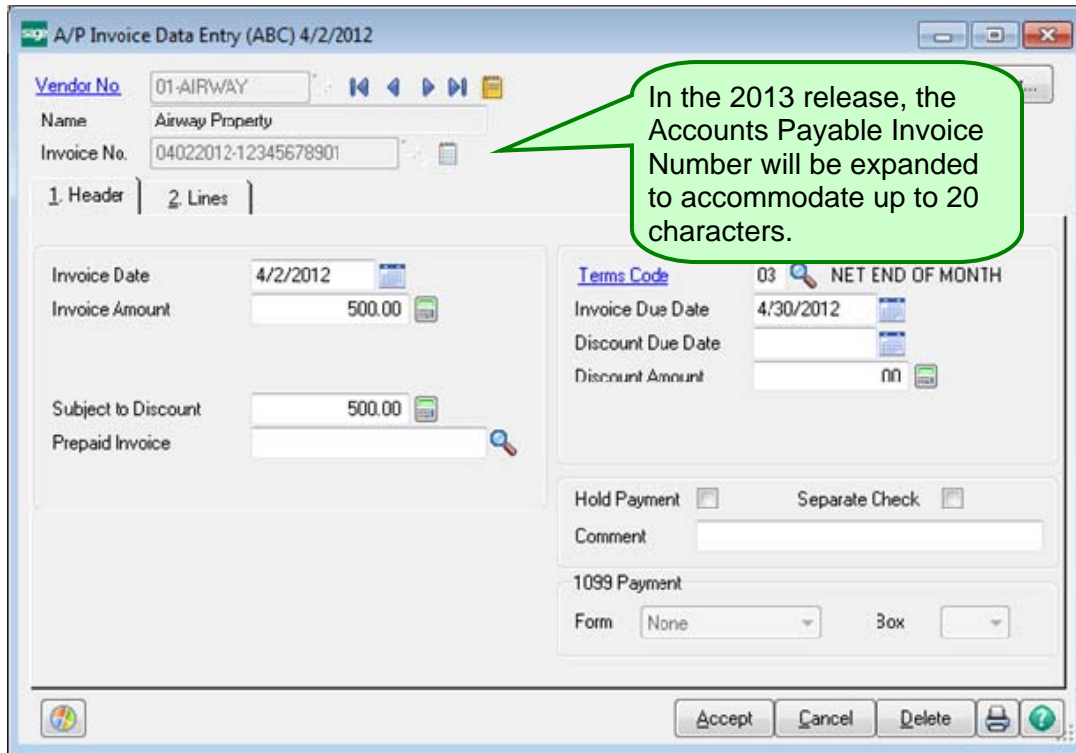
sage A/P Invoice Data Entry (ABC) 4/2/2012

Vendor No 01-AIRWAY
Name Airway Property
Invoice No. 04022012-12345678901

In the 2013 release, the Accounts Payable Invoice Number will be expanded to accommodate up to 20 characters.

1. Header 2. Lines

Invoice Date 4/2/2012
Invoice Amount 500.00

Subject to Discount 500.00
Prepaid Invoice

Terms Code 03 NET END OF MONTH
Invoice Due Date 4/30/2012
Discount Due Date
Discount Amount .00

Hold Payment Separate Check
Comment

1099 Payment
Form None Box

Accept Cancel Delete